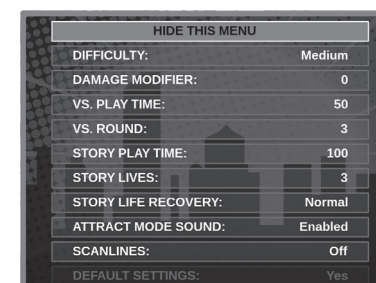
HIDE THIS MENU

| | |
|---|---|
| DIFFICULTY: | Medium |
| DAMAGE MODIFIER: | 0 |
| VS. PLAY TIME: | 50 |
| VS. ROUND: | 3 |
| STORY PLAY TIME: | 100 |
| STORY LIVES: | 3 |
| STORY LIFE RECOVERY: | Normal |
| ATTRACT MODE SOUND: | Enabled |
| SCANLINES: | Off |
| DEFAULT SETTINGS: | Yes |